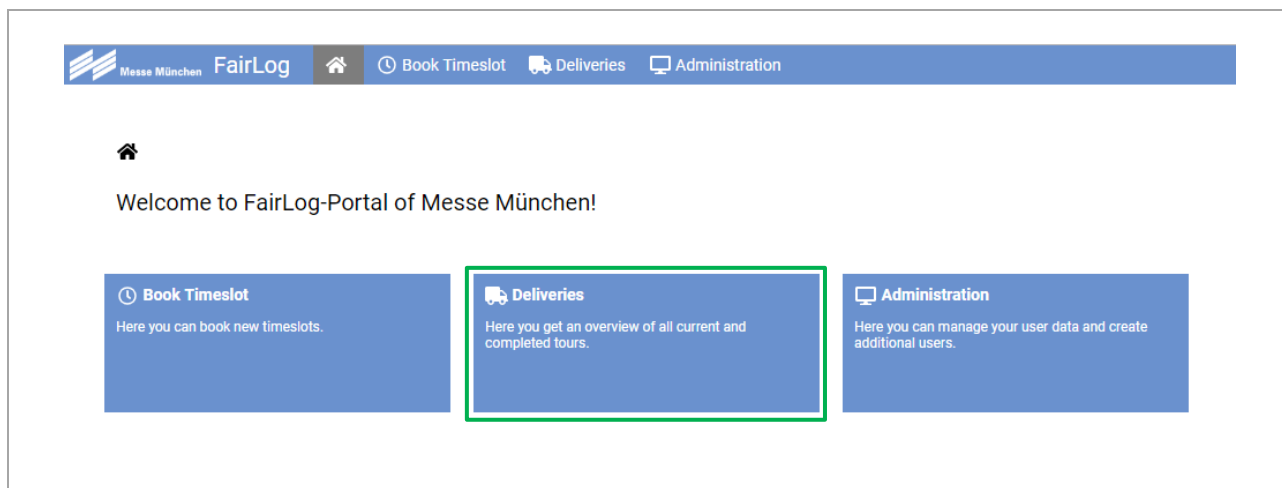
Messe München FairLog Book Timeslot Deliveries Administration

Welcome to FairLog-Portal of Messe München!

Book Timeslot

Here you can book new timeslots.

Deliveries

Here you get an overview of all current and completed tours.

Administration

Here you can manage your user data and create additional users.